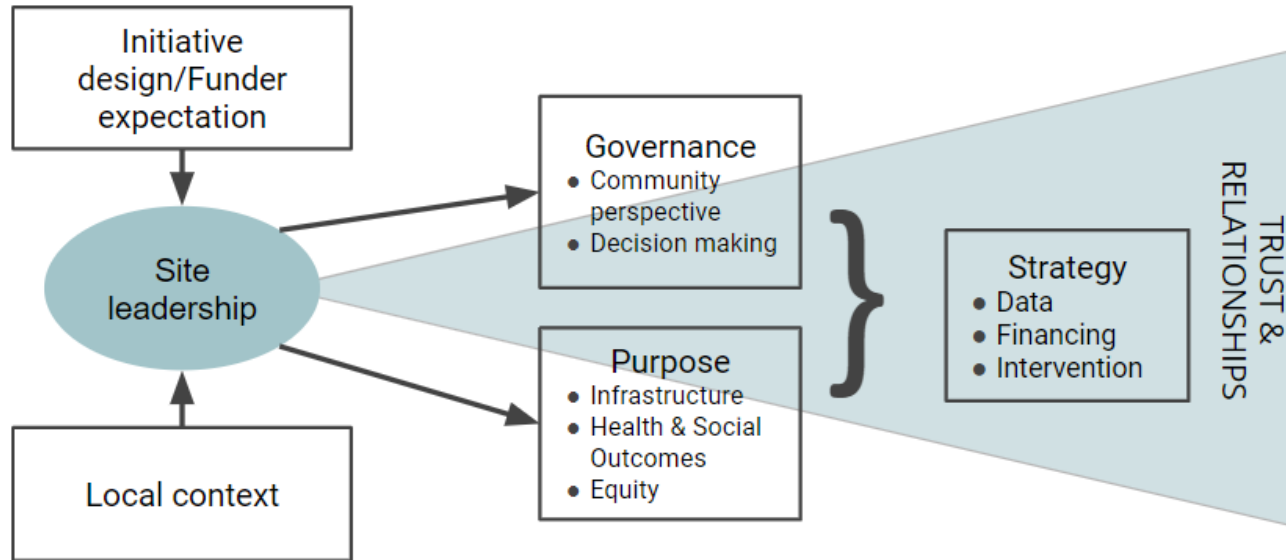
Initiative design/Funder expectation

Site leadership

Local context

Governance
• Community perspective
• Decision making

Purpose
• Infrastructure
• Health & Social Outcomes
• Equity

Strategy
• Data
• Financing
• Intervention

TRUST & RELATIONSHIPS